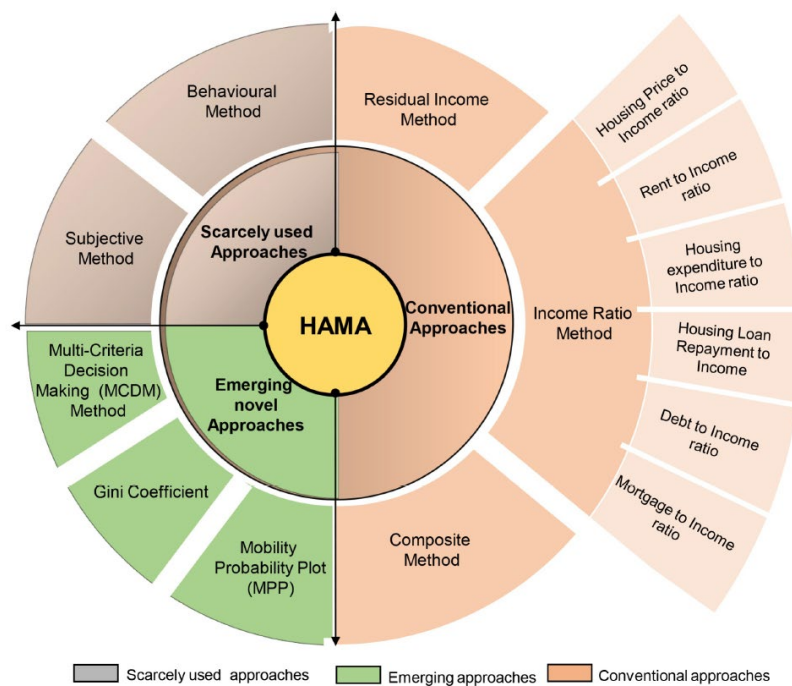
Behavioural Method

Residual Income Method

Housing Price to Income ratio

Rent to Income ratio

Subjective Method

Scarcely used Approaches

Housing expenditure to Income ratio

HAMA

Conventional Approaches

Income Ratio Method

Multi-Criteria Decision Making (MCDM) Method

Housing Loan Repayment to Income

Emerging novel Approaches

Debt to Income ratio

Gini Coefficient

Mortgage to Income ratio

Mobility Probability Plot (MPP)

Composite Method

Scarcely used approaches

Emerging approaches

Conventional approaches